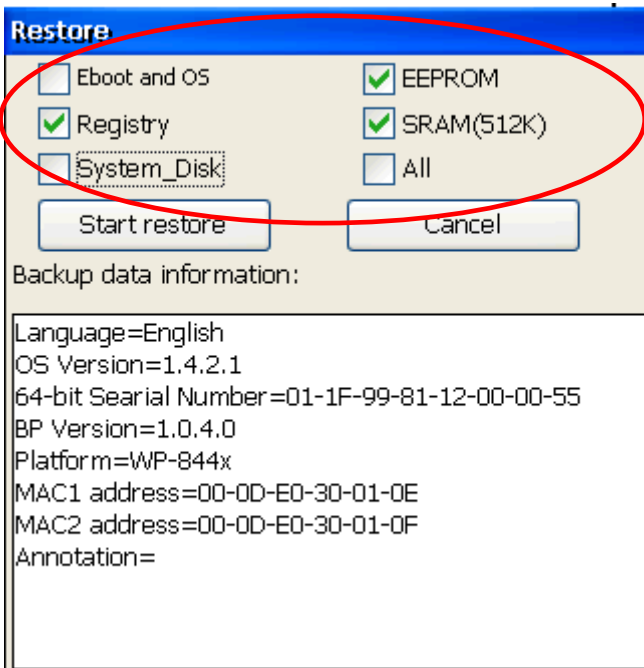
Restore

Eboot and OS
EEPROM
Registry
SRAM(512K)
System_Disk
All

Start restore
Cancel

Backup data information:

Language=English
OS Version=1.4.2.1
64-bit Searial Number=01-1F-99-81-12-00-00-55
BP Version=1.0.4.0
Platform=WP-844x
MAC1 address=00-0D-E0-30-01-0E
MAC2 address=00-0D-E0-30-01-0F
Annotation=